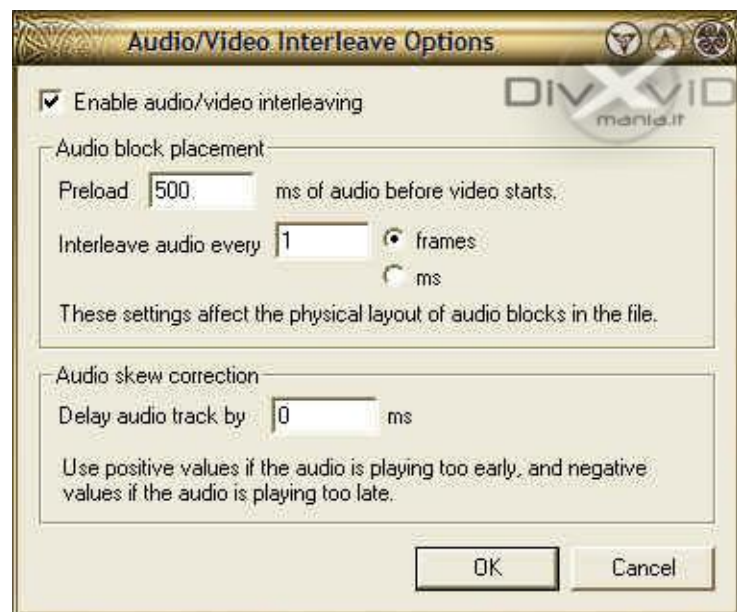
Audio/Video Interleave Options

DivXViD mania.it

Enable audio/video interleaving

Audio block placement

Preload 500 ms of audio before video starts.

Interleave audio every 1 frames ms

These settings affect the physical layout of audio blocks in the file.

Audio skew correction

Delay audio track by 0 ms

Use positive values if the audio is playing too early, and negative values if the audio is playing too late.

OK Cancel